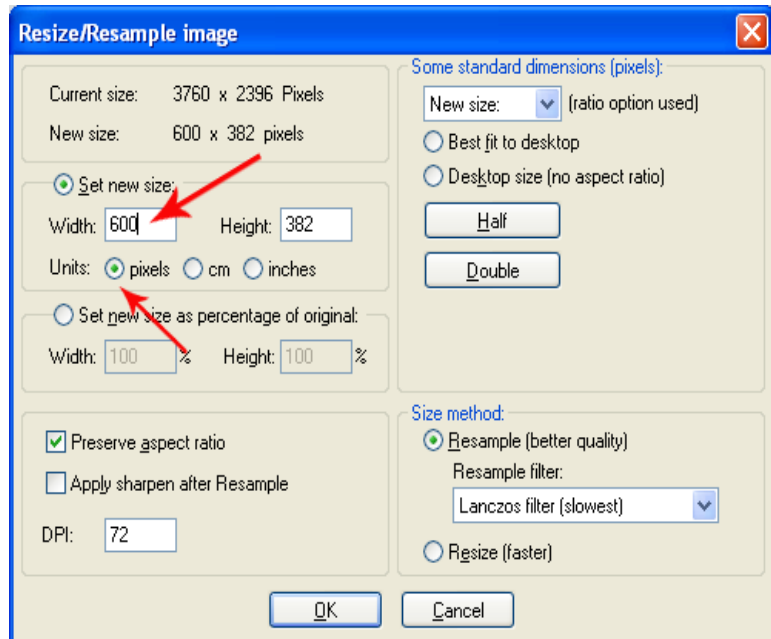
Resize/Resample image

Current size: 3760 x 2396 Pixels
New size: 600 x 382 pixels

Set new size:
Width: 600 Height: 382
Units: pixels cm inches

Set new size as percentage of original:
Width: 100 % Height: 100 %

Preserve aspect ratio
Apply sharpen after Resample
DPI: 72

Some standard dimensions (pixels):
New size: (ratio option used)
Best fit to desktop
Desktop size (no aspect ratio)
Half
Double

Size method:
Resample (better quality)
Resample filter:
Lanczos filter (slowest)
Resize (faster)

OK Cancel